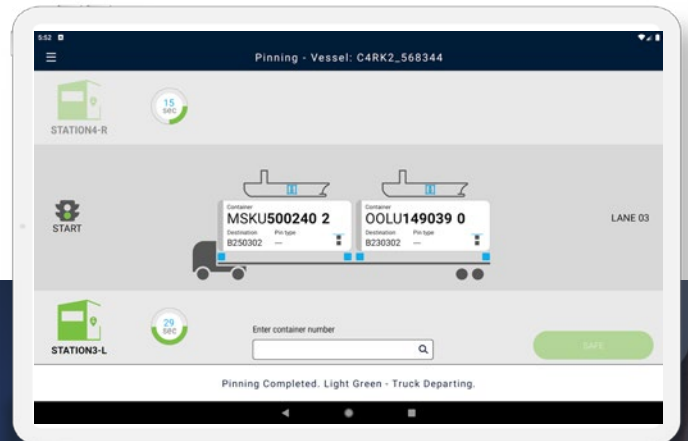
5:52

Pinning - Vessel: C4RK2_568344

STATION4-R

15 sec

START

Container
MSKU500240 2
Destination B250302
Pin type —

Container
OOLU149039 0
Destination B230302
Pin type —

LANE 03

STATION3-L

29 sec

Enter container number

SAFE

Pinning Completed. Light Green - Truck Departing.